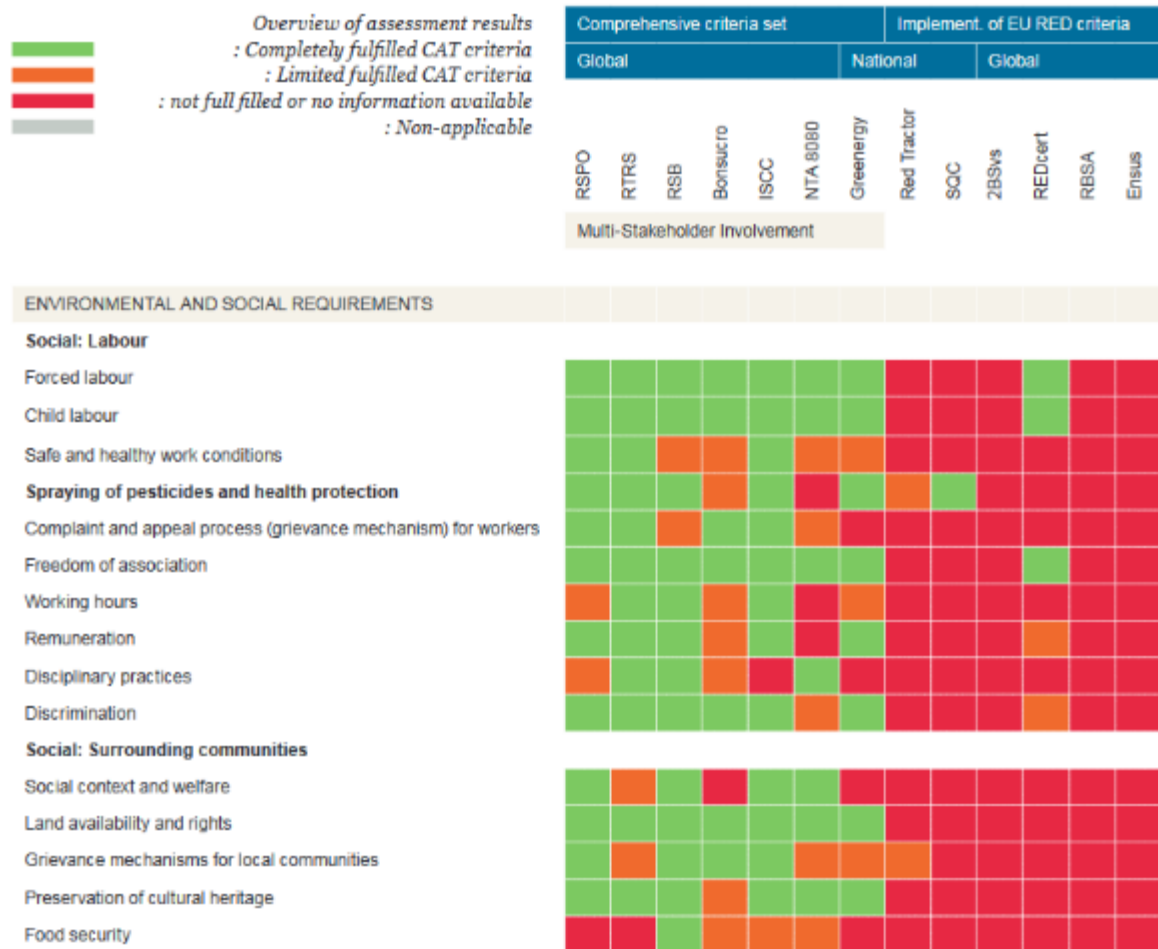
Overview of assessment results
: Completely fulfilled CAT criteria
: Limited fulfilled CAT criteria
: not full filled or no information available
: Non-applicable

| | Comprehensive criteria set | | | | | | | | | Implement. of EU RED criteria | | | |
|---|---|---|---|---|---|---|---|---|---|---|---|---|---|
| | Global | | | | | | National | | Global | | | | |
| | RSPO | RTRS | RSB | Bonsucro | ISCC | NTA 8080 | Greenergy | Red Tractor | SQC | 2BSvs | REDcert | RBSA | Ensus |
| | Multi-Stakeholder Involvement | | | | | | | | | | | | |

ENVIRONMENTAL AND SOCIAL REQUIREMENTS

Social: Labour

Forced labour

Child labour

Safe and healthy work conditions

Spraying of pesticides and health protection

Complaint and appeal process (grievance mechanism) for workers

Freedom of association

Working hours

Remuneration

Disciplinary practices

Discrimination

Social: Surrounding communities

Social context and welfare

Land availability and rights

Grievance mechanisms for local communities

Preservation of cultural heritage

Food security